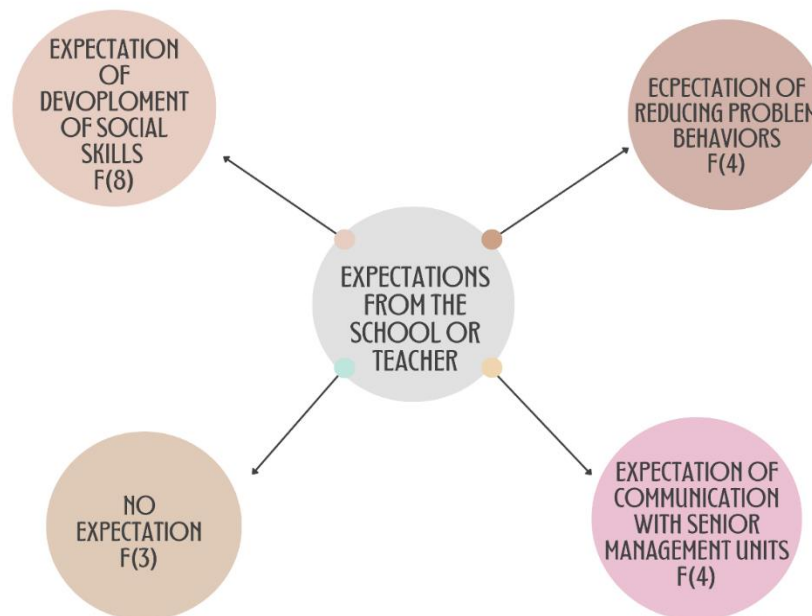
EXPECTATION OF DEVOPLOMENT OF SOCIAL SKILLS F(8)

ECPECTATION OF REDUCING PROBLEM BEHAVIORS F(4)

EXPECTATIONS FROM THE SCHOOL OR TEACHER

NO EXPECTATION F(3)

EXPECTATION OF COMMUNICATION WITH SENIOR MANAGEMENT UNITS F(4)